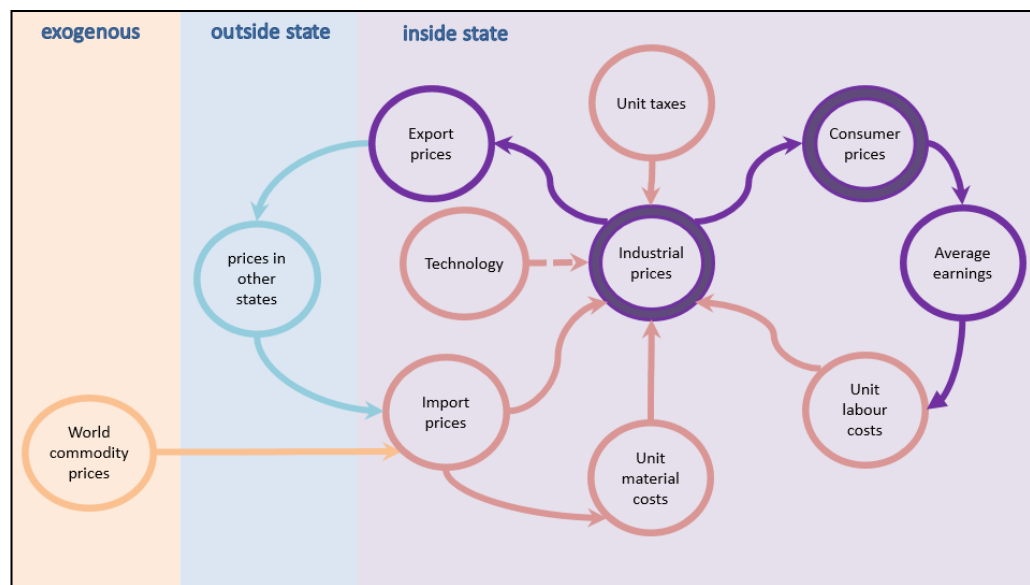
exogenous

outside state

inside state

Unit taxes

Export prices

Consumer prices

prices in other states

Technology

Industrial prices

Average earnings

Import prices

Unit labour costs

World commodity prices

Unit material costs